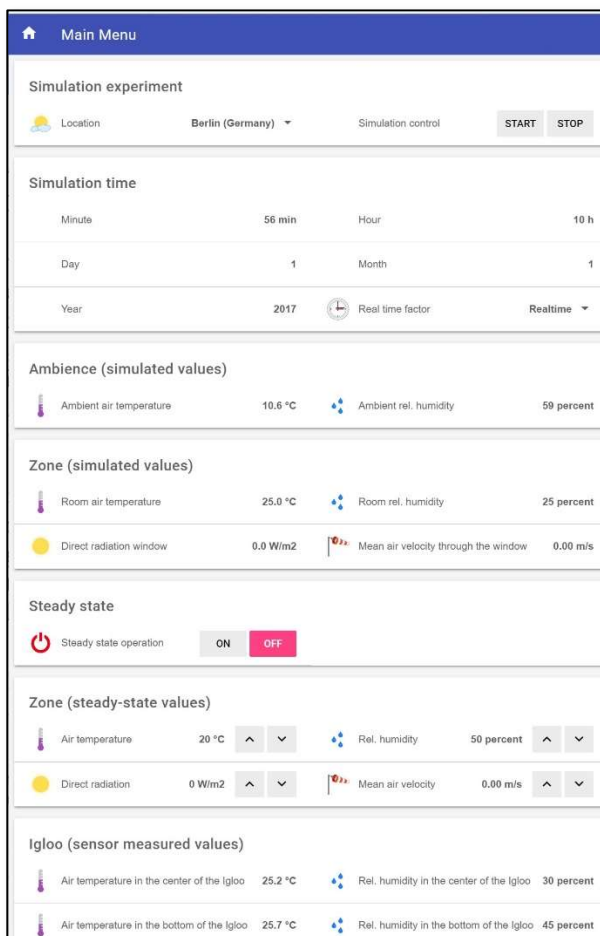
Main Menu

Simulation experiment

Location Berlin (Germany)

Simulation control START STOP

Simulation time

Minute 56 min

Hour 10 h

Day 1

Month 1

Year 2017

Real time factor Realtime

Ambience (simulated values)

Ambient air temperature 10.6 °C

Ambient rel. humidity 59 percent

Zone (simulated values)

Room air temperature 25.0 °C

Room rel. humidity 25 percent

Direct radiation window 0.0 W/m2

Mean air velocity through the window 0.00 m/s

Steady state

Steady state operation ON OFF

Zone (steady-state values)

Air temperature 20 °C

Rel. humidity 50 percent

Direct radiation 0 W/m2

Mean air velocity 0.00 m/s

Igloo (sensor measured values)

Air temperature in the center of the Igloo 25.2 °C

Rel. humidity in the center of the Igloo 30 percent

Air temperature in the bottom of the Igloo 25.7 °C

Rel. humidity in the bottom of the Igloo 45 percent